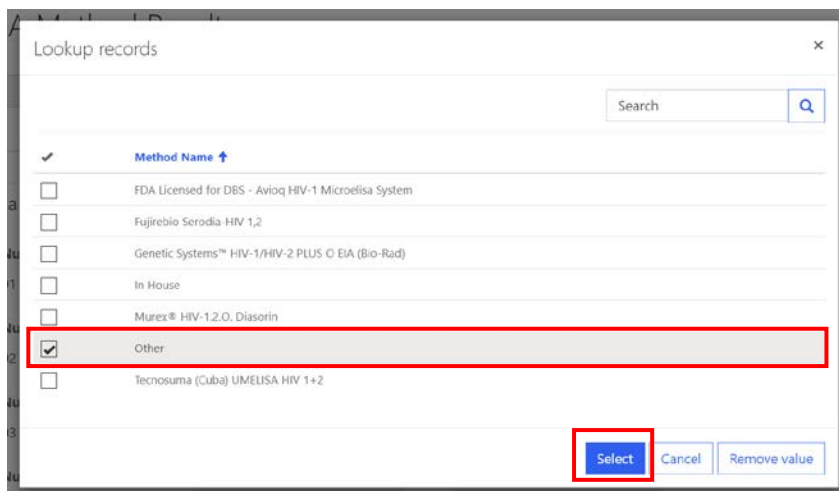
Lookup records

×

Search

| ✔ | Method Name ↑ |
|---|---|
| ☐ | FDA Licensed for DBS - Avioq HIV-1 Microelisa System |
| ☐ | Fujirebio Serodia-HIV 1,2 |
| ☐ | Genetic Systems™ HIV-1/HIV-2 PLUS O EIA (Bio-Rad) |
| ☐ | In House |
| ☐ | Murex® HIV-1.2.O. Diasorin |
| ☑ | Other |
| ☐ | Tecnosuma (Cuba) UMELISA HIV 1+2 |

Select Cancel Remove value